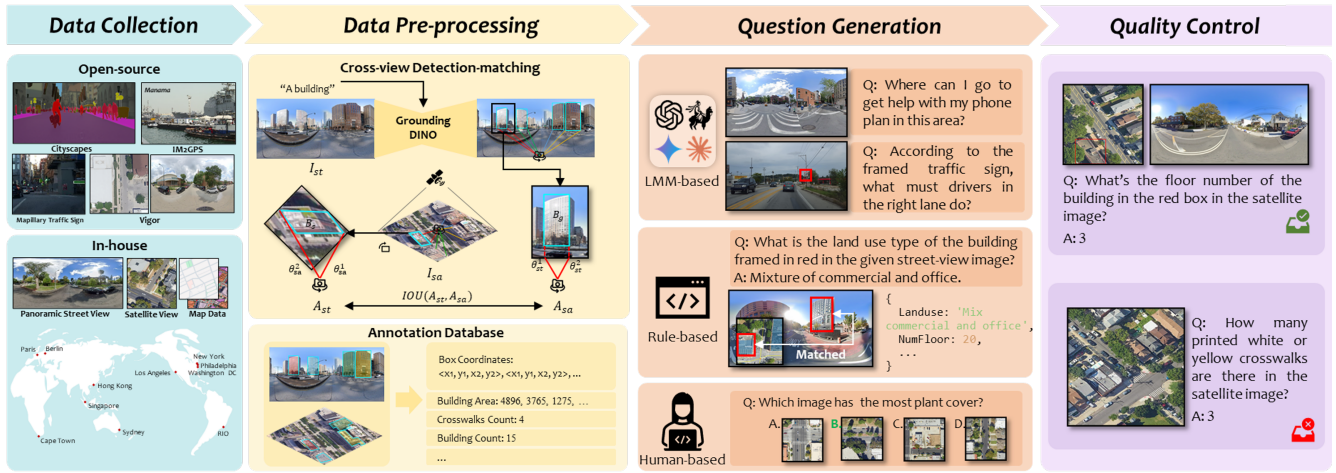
Data Collection

Open-source

Cityscapes

Manama

IM2GPS

Mapillary Traffic Sign

Vigor

In-house

Panoramic Street View

Satellite View

Map Data

Paris

Berlin

New York

Philadelphia

Washington DC

Los Angeles

Hong Kong

Singapore

Sydney

Cape Town

RIO

Data Pre-processing

Cross-view Detection-matching

"A building"

Grounding DINO

$I_{st}$

$B_s$

$B_g$

$\theta_{sa}^2$

$\theta_{sa}^1$

$I_{sa}$

$\theta_{st}^1$

$\theta_{st}^2$

$A_{st}$

$IOU(A_{st}, A_{sa})$

$A_{sa}$

Annotation Database

Box Coordinates:
<x1, y1, x2, y2>, <x1, y1, x2, y2>, ...

Building Area: 4896, 3765, 1275, ...

Crosswalks Count: 4

Building Count: 15

...

Question Generation

LMM-based

Q: Where can I go to get help with my phone plan in this area?

Q: According to the framed traffic sign, what must drivers in the right lane do?

Q: What is the land use type of the building framed in red in the given street-view image?
A: Mixture of commercial and office.

Rule-based

Matched

{
Landuse: 'Mix commercial and office',
NumFloor: 20,
...
}

Human-based

Q: Which image has the most plant cover?

A.

B.

C.

D.

Quality Control

Q: What's the floor number of the building in the red box in the satellite image?

A: 3

Q: How many printed white or yellow crosswalks are there in the satellite image?

A: 3